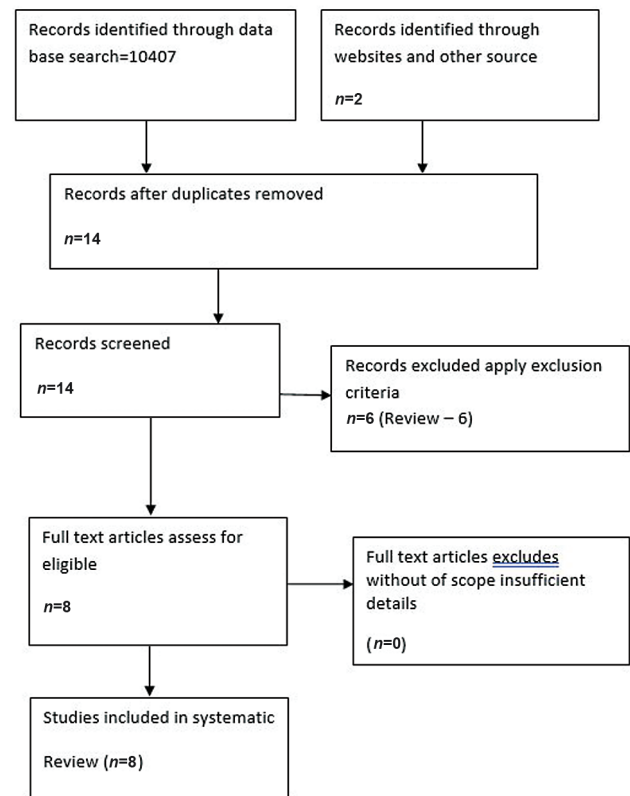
Records identified through data base search=10407

Records identified through websites and other source

n=2

Records after duplicates removed

n=14

Records screened

n=14

Records excluded apply exclusion criteria

n=6 (Review – 6)

Full text articles assess for eligible

n=8

Full text articles excludes without of scope insufficient details

(n=0)

Studies included in systematic

Review (n=8)